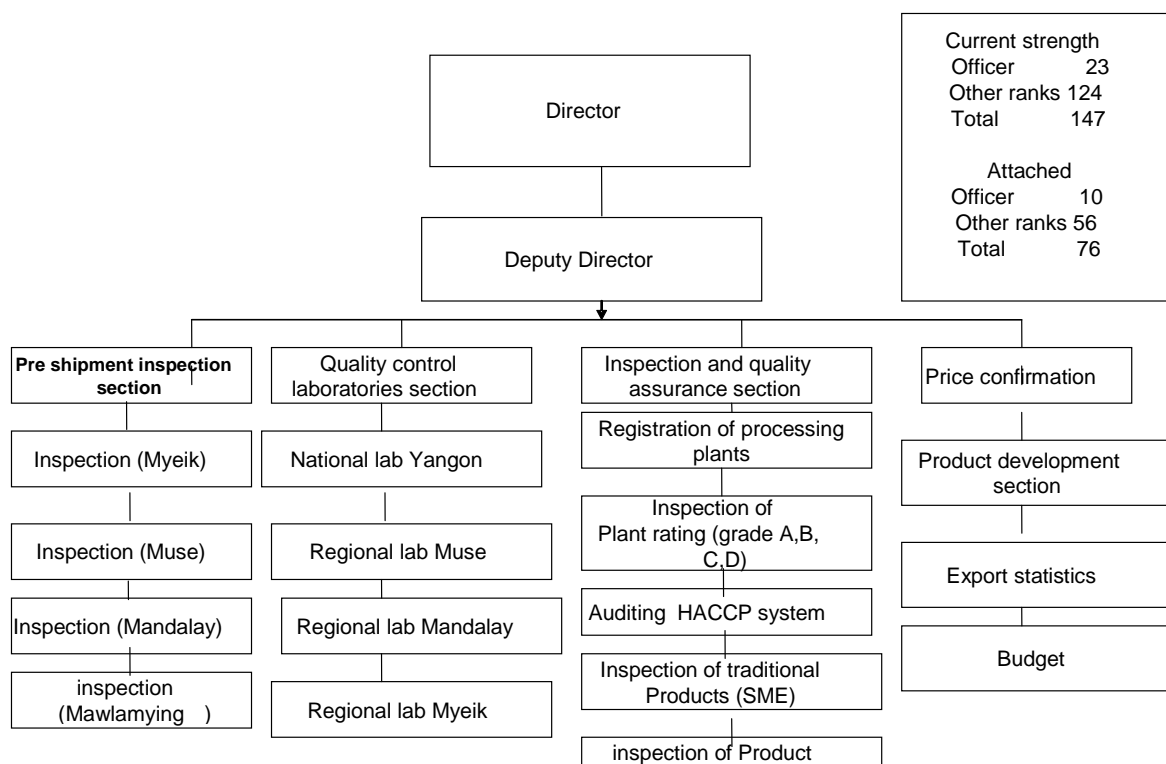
Current strength
Officer 23
Other ranks 124
Total 147

Attached
Officer 10
Other ranks 56
Total 76

Director

Deputy Director

**Pre shipment inspection section**

Inspection (Myeik)

Inspection (Muse)

Inspection (Mandalay)

inspection (Mawlamying )

Quality control laboratories section

National lab Yangon

Regional lab Muse

Regional lab Mandalay

Regional lab Myeik

Inspection and quality assurance section

Registration of processing plants

Inspection of Plant rating (grade A,B, C,D)

Auditing HACCP system

Inspection of traditional Products (SME)

inspection of Product

Price confirmation

Product development section

Export statistics

Budget